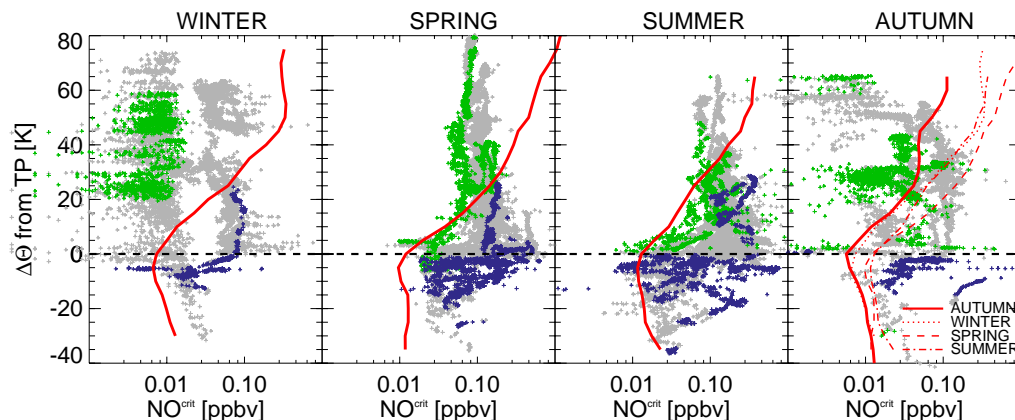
WINTER SPRING SUMMER AUTUMN

80
60
40
20
0
-20
-40

$\Delta\Theta$ from TP [K]

0.01 0.10
$NO^{crit}$ [ppbv]

0.01 0.10
$NO^{crit}$ [ppbv]

0.01 0.10
$NO^{crit}$ [ppbv]

0.01 0.10
$NO^{crit}$ [ppbv]

AUTUMN
WINTER
SPRING
SUMMER